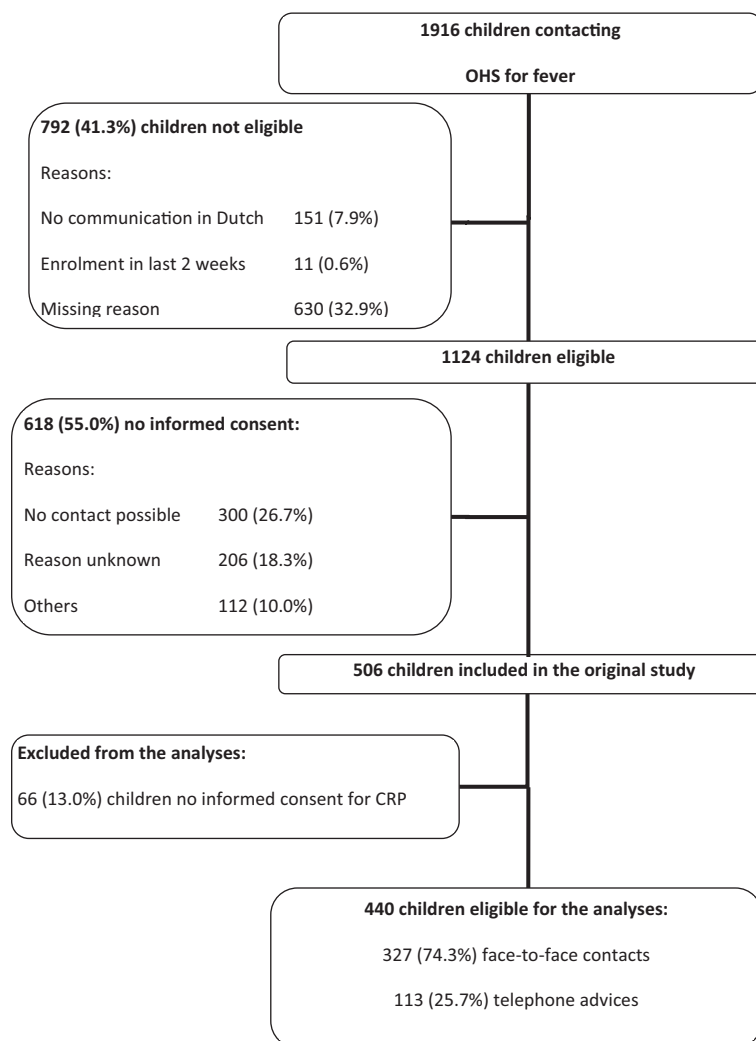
1916 children contacting

OHS for fever

792 (41.3%) children not eligible

Reasons:

No communication in Dutch 151 (7.9%)

Enrolment in last 2 weeks 11 (0.6%)

Missing reason 630 (32.9%)

1124 children eligible

618 (55.0%) no informed consent:

Reasons:

No contact possible 300 (26.7%)

Reason unknown 206 (18.3%)

Others 112 (10.0%)

506 children included in the original study

Excluded from the analyses:

66 (13.0%) children no informed consent for CRP

440 children eligible for the analyses:

327 (74.3%) face-to-face contacts

113 (25.7%) telephone advices